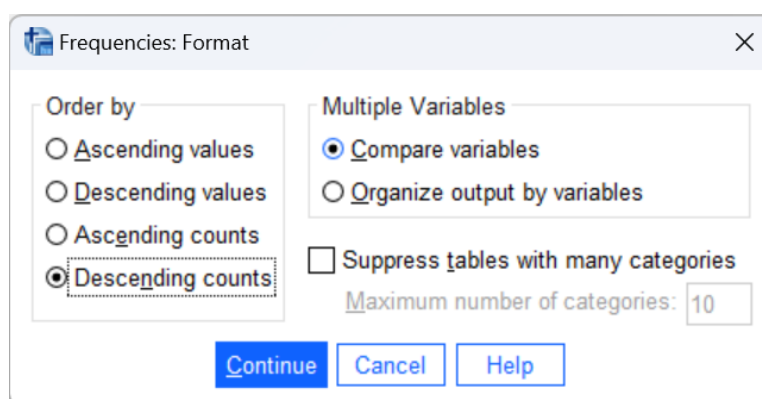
Frequencies: Format

Order by
Ascending values
Descending values
Ascending counts
Descending counts

Multiple Variables
Compare variables
Organize output by variables

Suppress tables with many categories
Maximum number of categories: 10

Continue
Cancel
Help